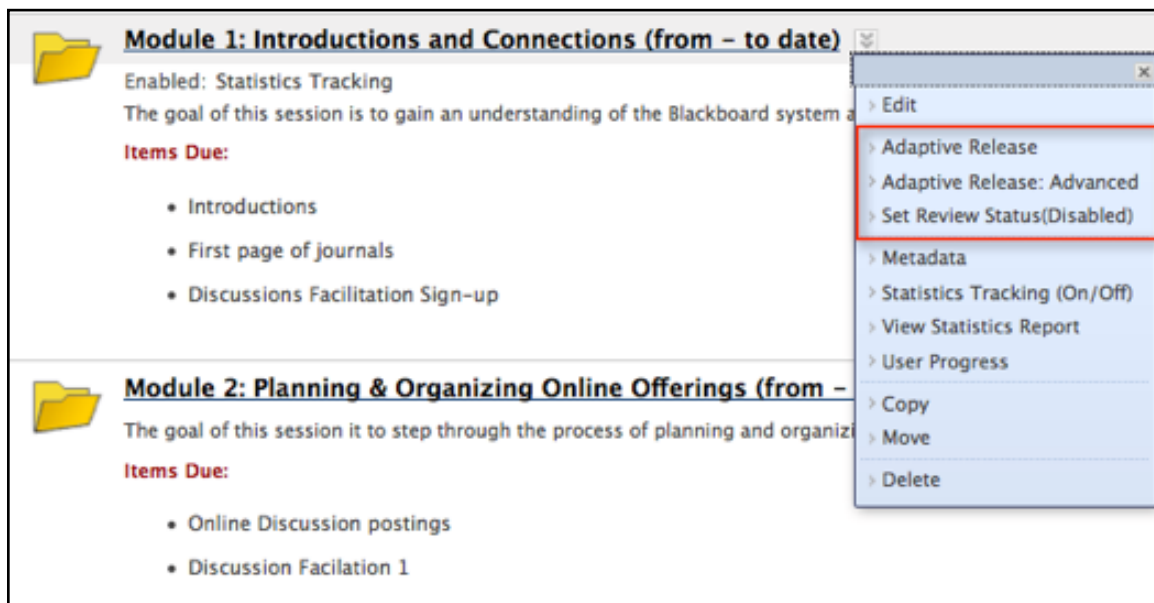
Module 1: Introductions and Connections (from – to date)

Enabled: Statistics Tracking

The goal of this session is to gain an understanding of the Blackboard system a

Items Due:

- Introductions
- First page of journals
- Discussions Facilitation Sign-up

×

Edit

Adaptive Release

Adaptive Release: Advanced

Set Review Status(Disabled)

Metadata

Statistics Tracking (On/Off)

View Statistics Report

User Progress

Copy

Move

Delete

Module 2: Planning & Organizing Online Offerings (from –

The goal of this session it to step through the process of planning and organizi

Items Due:

- Online Discussion postings
- Discussion Facilation 1